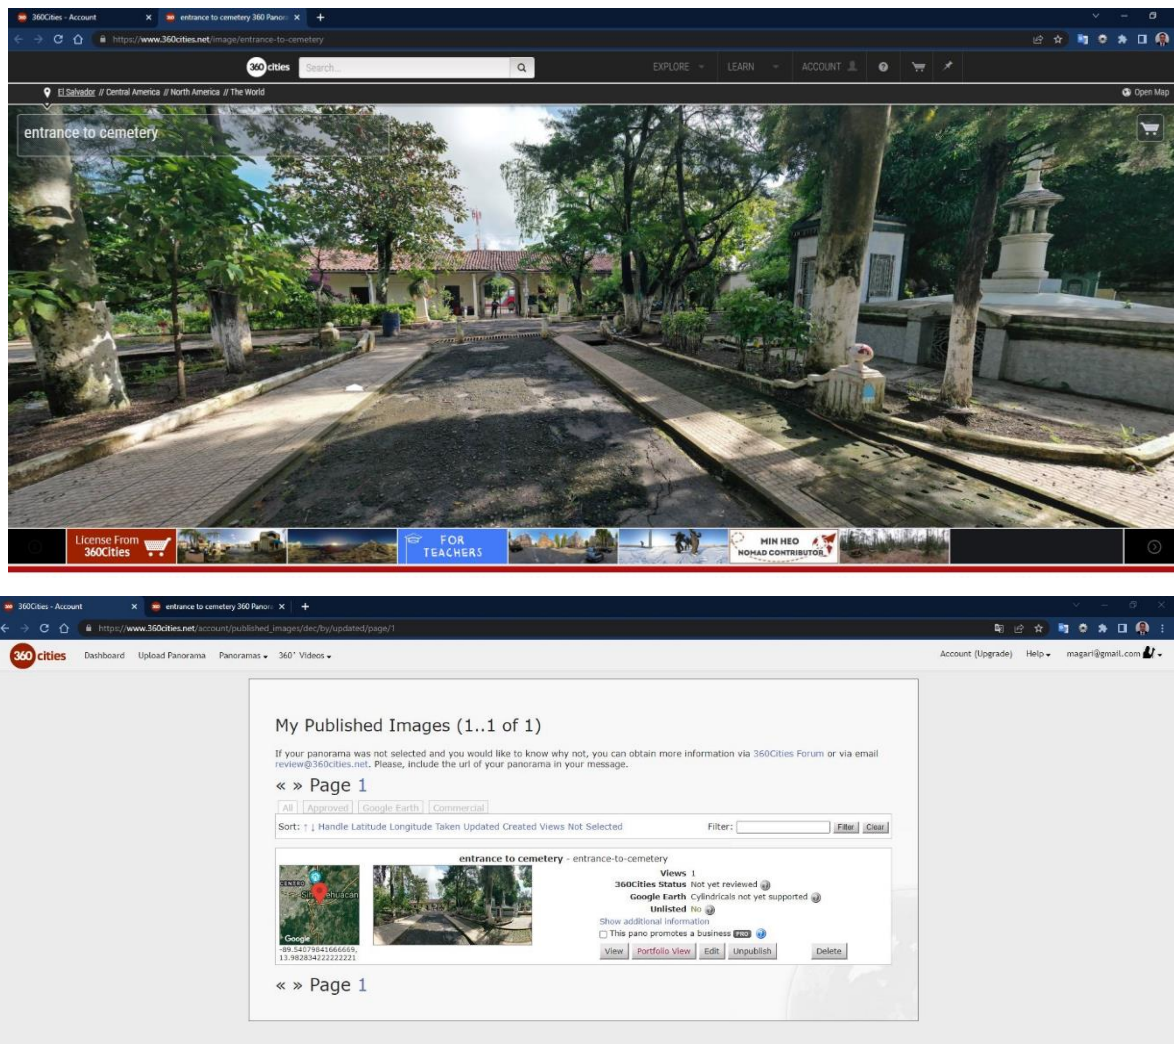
360Cities - Account
entrance to cemetery 360 Panor
https://www.360cities.net/image/entrance-to-cemetery

360cities Search... EXPLORE LEARN ACCOUNT

El Salvador // Central America // North America // The World
Open Map

entrance to cemetery

License From 360Cities
FOR TEACHERS
MIN HEO NOMAD CONTRIBUTOR

360Cities - Account
entrance to cemetery 360 Panor
https://www.360cities.net/account/published_images/dec/by/updated/page/1

360 cities Dashboard Upload Panorama Panoramas 360° Videos
Account (Upgrade) Help magari@gmail.com

My Published Images (1..1 of 1)

If your panorama was not selected and you would like to know why not, you can obtain more information via 360Cities Forum or via email review@360cities.net. Please, include the url of your panorama in your message.

« » Page 1

All Approved Google Earth Commercial

Sort: ↑ ↓ Handle Latitude Longitude Taken Updated Created Views Not Selected Filter: Filter Clear

entrance to cemetery - entrance-to-cemetery
Views 1
360Cities Status Not yet reviewed
Google Earth Cylindricals not yet supported
Unlisted No
Show additional information
This pano promotes a business PRO
-89.54079841666669, 13.982834222222221
View Portfolio View Edit Unpublish Delete

« » Page 1